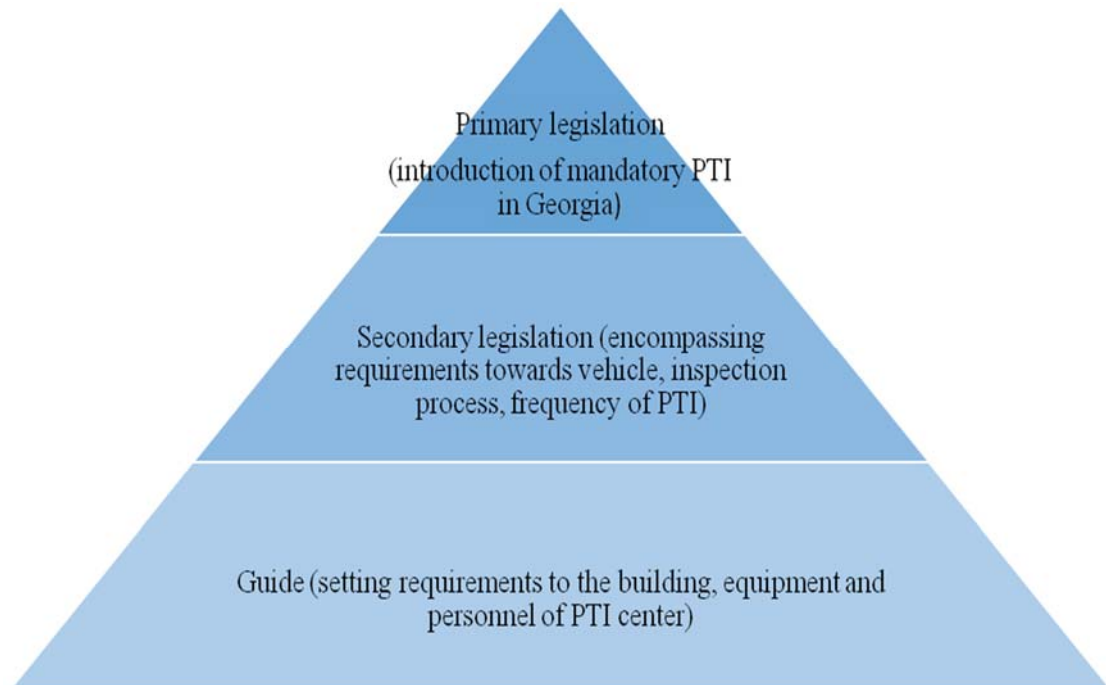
Primary legislation
(introduction of mandatory PTI in Georgia)

Secondary legislation (encompassing requirements towards vehicle, inspection process, frequency of PTI)

Guide (setting requirements to the building, equipment and personnel of PTI center)